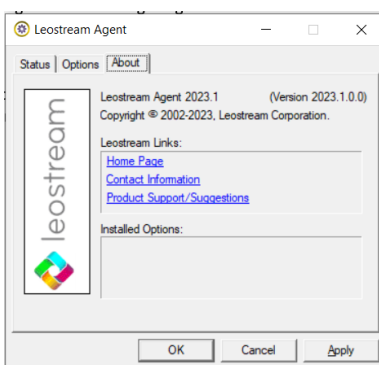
Leostream Agent

Status | Options | About

leostream

Leostream Agent 2023.1 (Version 2023.1.0.0)
Copyright © 2002-2023, Leostream Corporation.

Leostream Links:
Home Page
Contact Information
Product Support/Suggestions

Installed Options:

OK Cancel Apply